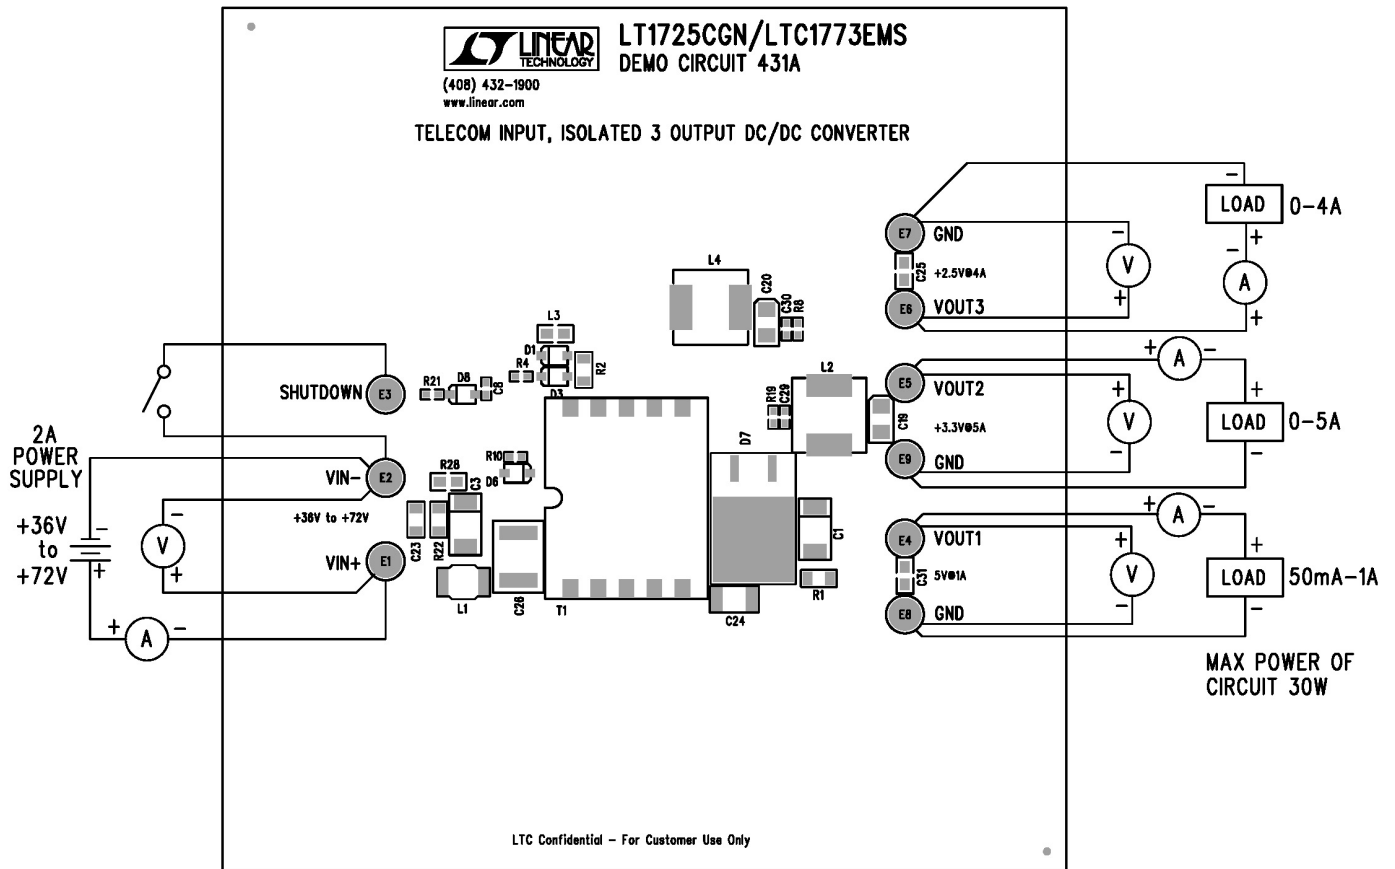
LINEAR TECHNOLOGY
LT1725CGN/LTC1773EMS
DEMO CIRCUIT 431A
(408) 432-1900
www.linear.com

TELECOM INPUT, ISOLATED 3 OUTPUT DC/DC CONVERTER

E7 GND
C25 +2.5V@4A
E6 VOUT3
V
LOAD 0-4A
A

L4
C20
C30
R8
L3
D1
R4
R2
D3
R21
D8
C8
E3 SHUTDOWN

2A POWER SUPPLY
+36V to +72V
E2 VIN-
R28
R10
D6
C3
+36V to +72V
V
C23
R22
E1 VIN+
L1
C28
T1
A

L2
R19
C29
C19
E5 VOUT2
+3.3V@5A
E9 GND
A
V
LOAD 0-5A
D7
C1
C24
R1
E4 VOUT1
C31 5V@1A
E8 GND
A
V
LOAD 50mA-1A

MAX POWER OF CIRCUIT 30W

LTC Confidential - For Customer Use Only